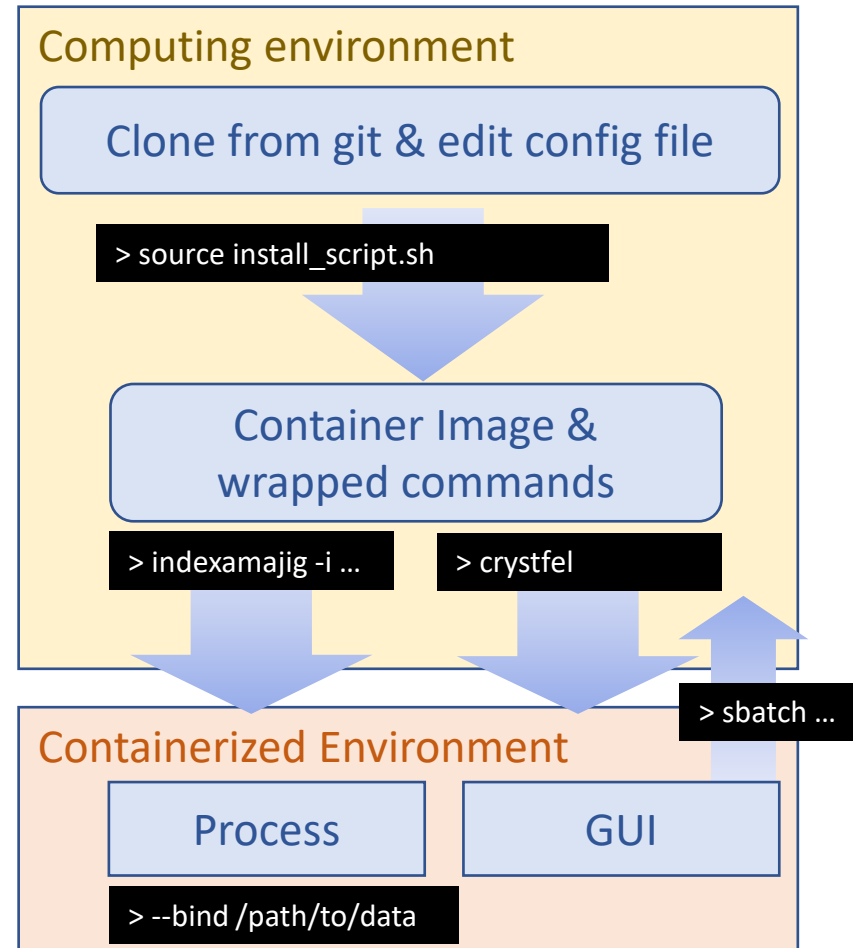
Computing environment

Clone from git & edit config file

> source install_script.sh

Container Image & wrapped commands

> indexamajig -i …

> crystfel

> sbatch …

Containerized Environment

Process

GUI

> --bind /path/to/data